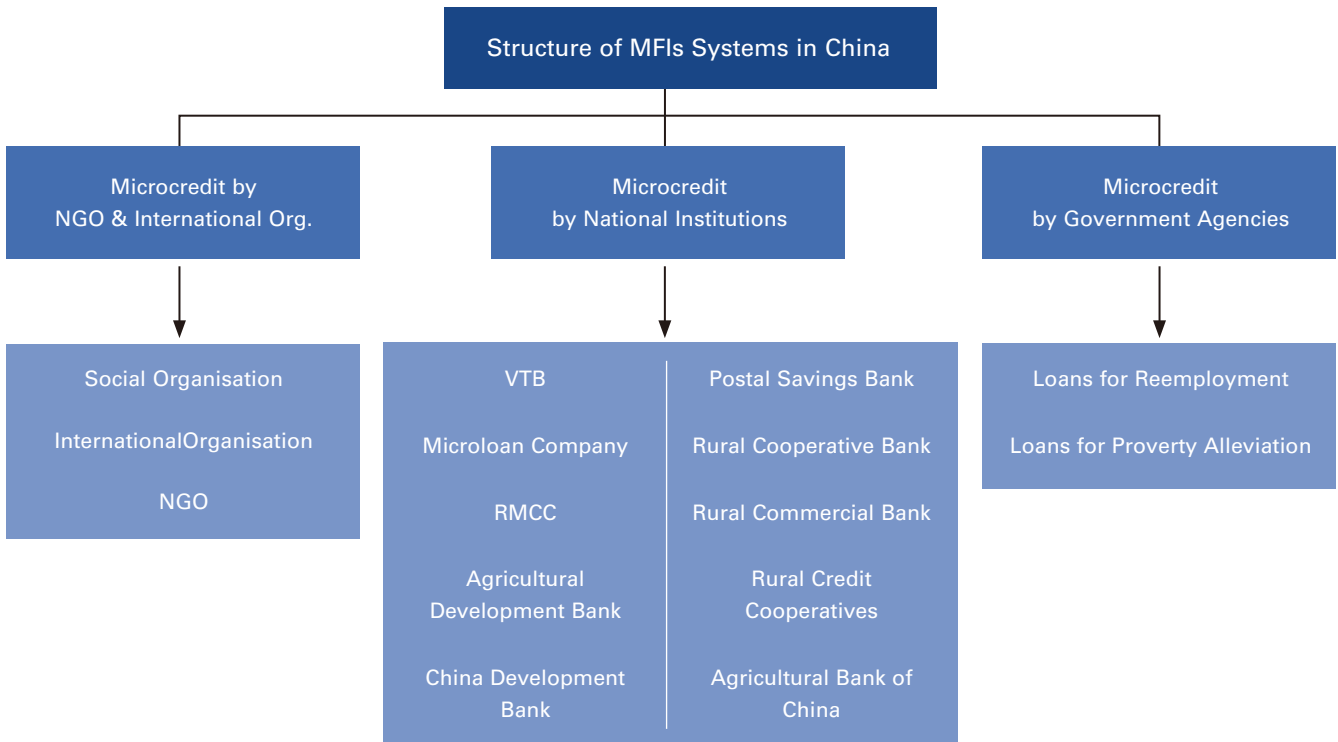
Structure of MFIs Systems in China

Microcredit by NGO & International Org.

Microcredit by National Institutions

Microcredit by Government Agencies

Social Organisation

InternationalOrganisation

NGO

VTB

Microloan Company

RMCC

Agricultural Development Bank

China Development Bank

Postal Savings Bank

Rural Cooperative Bank

Rural Commercial Bank

Rural Credit Cooperatives

Agricultural Bank of China

Loans for Reemployment

Loans for Proverty Alleviation